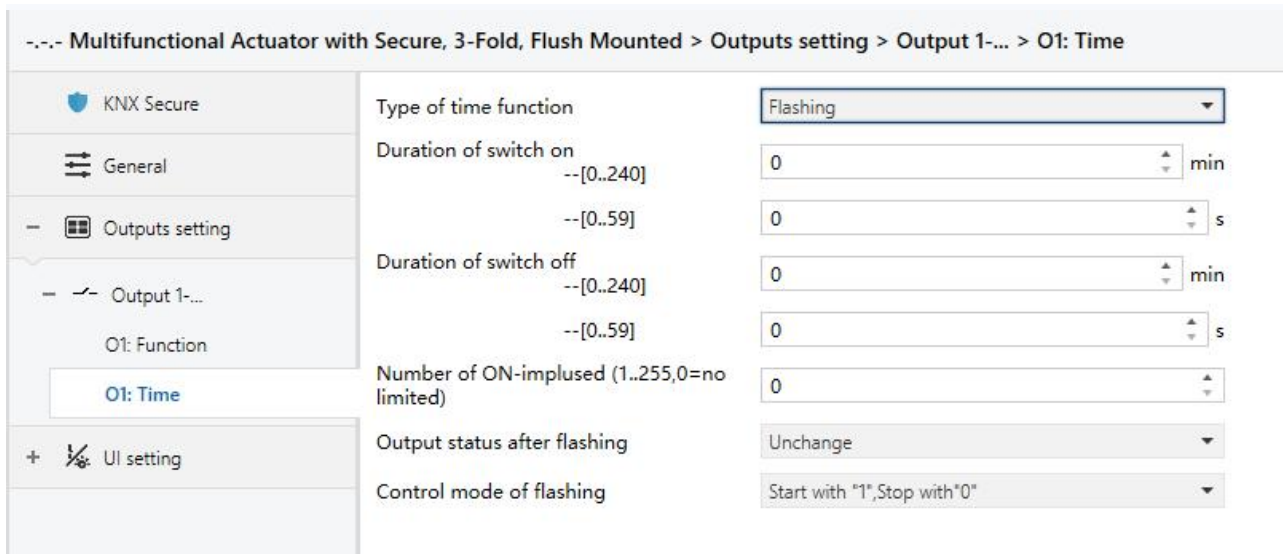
-.-.- Multifunctional Actuator with Secure, 3-Fold, Flush Mounted > Outputs setting > Output 1-... > O1: Time

KNX Secure

General

− Outputs setting

− Output 1-...

O1: Function

O1: Time

+ UI setting

Type of time function | Flashing

Duration of switch on --[0..240] | 0 | min

--[0..59] | 0 | s

Duration of switch off --[0..240] | 0 | min

--[0..59] | 0 | s

Number of ON-implused (1..255,0=no limited) | 0

Output status after flashing | Unchange

Control mode of flashing | Start with "1",Stop with"0"